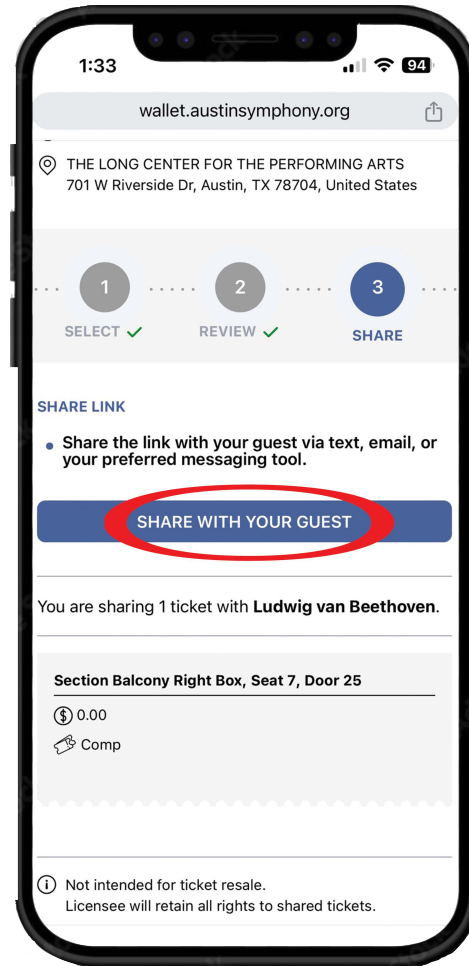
1:33

94

wallet.austinsymphony.org

THE LONG CENTER FOR THE PERFORMING ARTS
701 W Riverside Dr, Austin, TX 78704, United States

1 SELECT ✓

2 REVIEW ✓

3 SHARE

SHARE LINK

• Share the link with your guest via text, email, or your preferred messaging tool.

SHARE WITH YOUR GUEST

You are sharing 1 ticket with **Ludwig van Beethoven**.

**Section Balcony Right Box, Seat 7, Door 25**

0.00

Comp

Not intended for ticket resale.
Licensee will retain all rights to shared tickets.